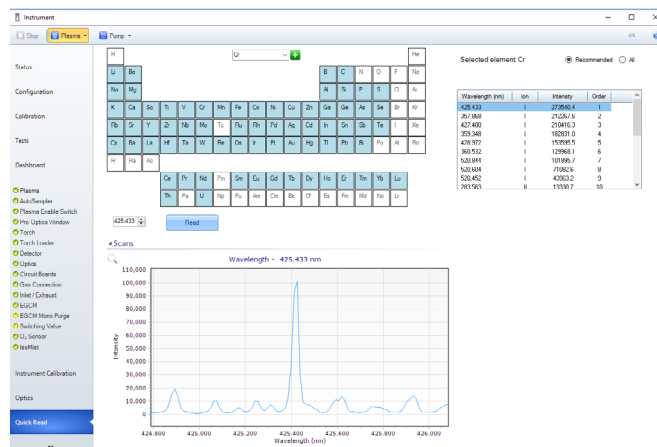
Instrument

Stop Plasma Pump

Status

Configuration

Calibration

Tests

Dashboard

Plasma
AutoSampler
Plasma Enable Switch
Pre-Optics Window
Torch
Torch Loader
Detector
Optics
Circuit Boards
Gas Connection
Inlet / Exhaust
EGCM
EGCM Mono Purge
Switching Valve
$O_2$ Sensor
IsoMist

Instrument Calibration

Optics

Quick Read

H He
Li Be B C N O F Ne
Na Mg Al Si P S Cl Ar
K Ca Sc Ti V Cr Mn Fe Co Ni Cu Zn Ga Ge As Se Br Kr
Rb Sr Y Zr Nb Mo Tc Ru Rh Pd Ag Cd In Sn Sb Te I Xe
Cs Ba La Hf Ta W Re Os Ir Pt Au Hg Tl Pb Bi Po At Rn
Fr Ra Ac
Ce Pr Nd Pm Sm Eu Gd Tb Dy Ho Er Tm Yb Lu
Th Pa U Np Pu Am Cm Bk Cf Es Fm Md No Lr

Cr

Selected element: Cr

Recommended All

| Wavelength (nm) | Ion | Intensity | Order |
|---|---|---|---|
| 425.433 | I | 273540.4 | 1 |
| 357.868 | I | 212267.6 | 2 |
| 427.480 | I | 210416.3 | 3 |
| 359.348 | I | 182831.0 | 4 |
| 428.972 | I | 153595.5 | 5 |
| 360.532 | I | 129968.1 | 6 |
| 520.844 | I | 101895.7 | 7 |
| 520.604 | I | 71082.6 | 8 |
| 520.452 | I | 43063.2 | 9 |
| 283.563 | II | 13330.7 | 10 |

425.433

Read

Scans

Wavelength - 425.433 nm

110,000
100,000
90,000
80,000
70,000
60,000
50,000
40,000
30,000
20,000
10,000
0

Intensity

424.800 425.000 425.200 425.400 425.600 425.800 426.000

Wavelength (nm)